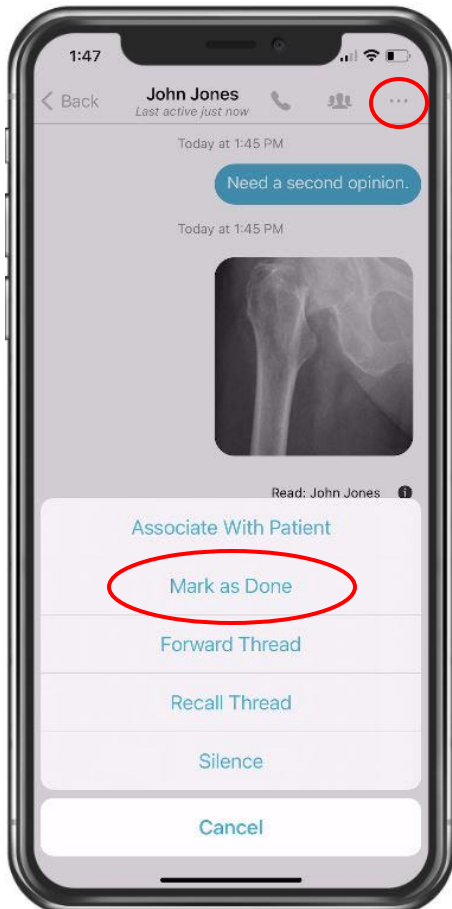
1:47

Back

John Jones
Last active just now

Today at 1:45 PM

Need a second opinion.

Today at 1:45 PM

Read: John Jones

Associate With Patient

Mark as Done

Forward Thread

Recall Thread

Silence

Cancel